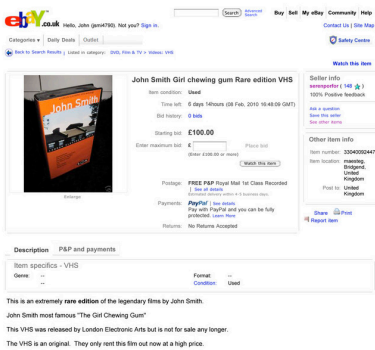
ebay.co.uk Hello, John (jamk790). Not you? Sign in.

Search Advanced Search

Buy Sell My eBay Community Help

Contact Us | Site Map

Categories Daily Deals Outlet

Safety Centre

Back to Search Results | Listed in category: DVD, Film & TV > Videos: VHS

Watch this item

John Smith Girl chewing gum Rare edition VHS

Item condition: Used

Time left: 6 days 14hours (08 Feb, 2010 16:48:09 GMT)

Bid history: 0 bids

Starting bid: £100.00

Enter maximum bid: £ Place bid

(Enter £100.00 or more)

Watch this item

Enlarge

Postage: FREE P&P Royal Mail 1st Class Recorded | See all details

Payments: PayPal | See details
Pay with PayPal and you can be fully protected. Learn More

Returns: No Returns Accepted

Seller info
zeroraportor ( 148 ) 100% Positive feedback

Ask a question
Save this seller
See other items

Other item info

Item number: 33040092447

Item location: maesteg, Bridgend, United Kingdom

Post to: United Kingdom

Share Print
Report item

Description P&P and payments

Item specifics - VHS

Genre: -- Format: --
Condition: Used

This is an extremely rare edition of the legendary films by John Smith.

John Smith most famous "The Girl Chewing Gum"

This VHS was released by London Electronic Arts but is not for sale any longer.

The VHS is an original. They only rent this film out now at a high price.